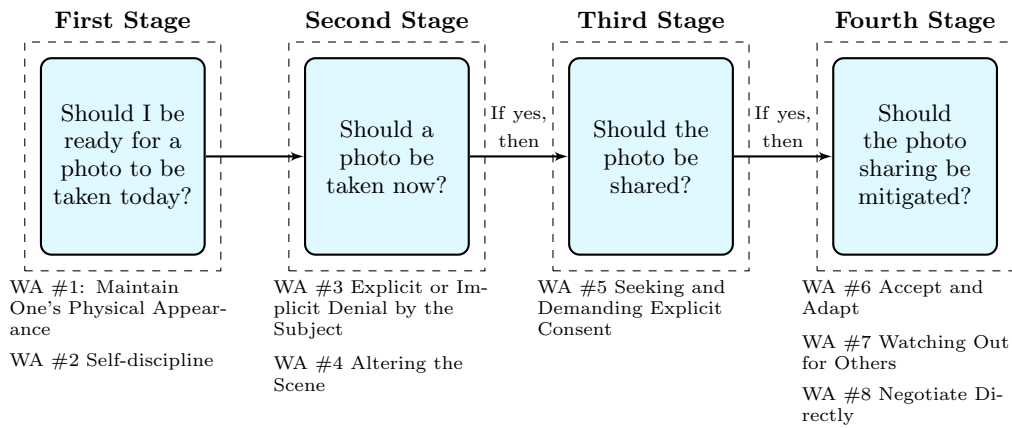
First Stage

Should I be ready for a photo to be taken today?

WA #1: Maintain One's Physical Appearance

WA #2 Self-discipline

Second Stage

Should a photo be taken now?

WA #3 Explicit or Implicit Denial by the Subject

WA #4 Altering the Scene

If yes, then

Third Stage

Should the photo be shared?

WA #5 Seeking and Demanding Explicit Consent

If yes, then

Fourth Stage

Should the photo sharing be mitigated?

WA #6 Accept and Adapt

WA #7 Watching Out for Others

WA #8 Negotiate Directly